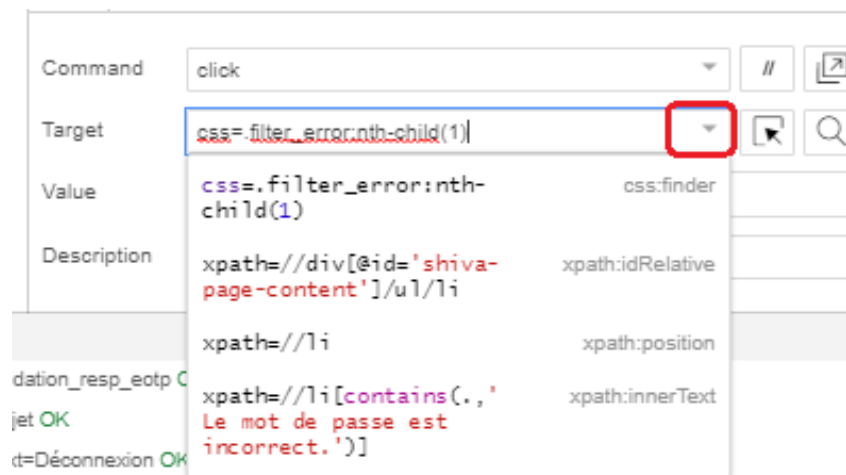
Command
click
//
Target
css=.filter_error:nth-child(1)
Value
Description
css=.filter_error:nth-child(1)
css:finder
xpath=//div[@id='shiva-page-content']/ul/li
xpath:idRelative
xpath=//li
xpath:position
xpath=//li[contains(.,'Le mot de passe est incorrect.')]
xpath:innerText
dation_resp_eotp O
jet OK
t=Déconnexion OK